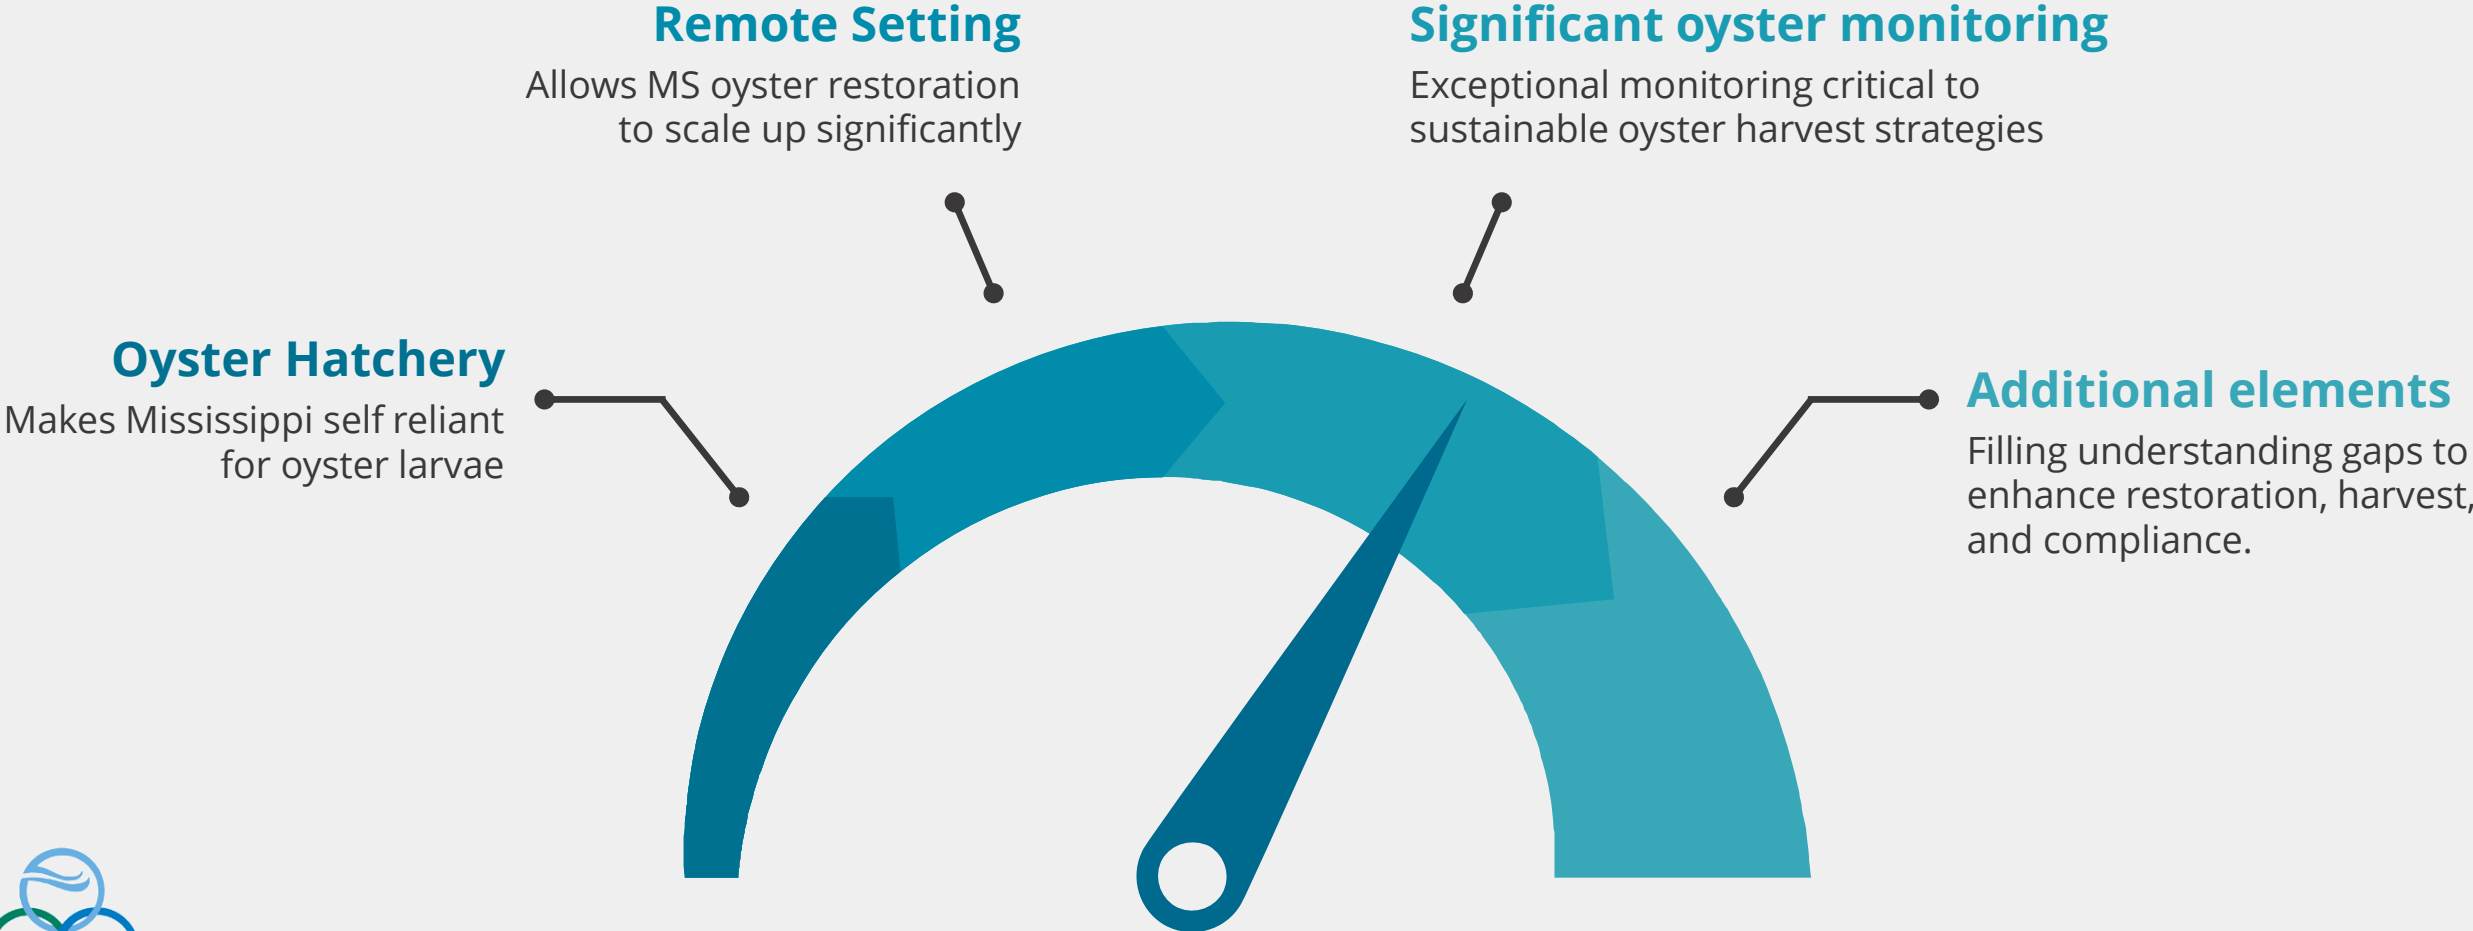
Remote Setting
Allows MS oyster restoration to scale up significantly

Significant oyster monitoring
Exceptional monitoring critical to sustainable oyster harvest strategies

Oyster Hatchery
Makes Mississippi self reliant for oyster larvae

Additional elements
Filling understanding gaps to enhance restoration, harvest, and compliance.